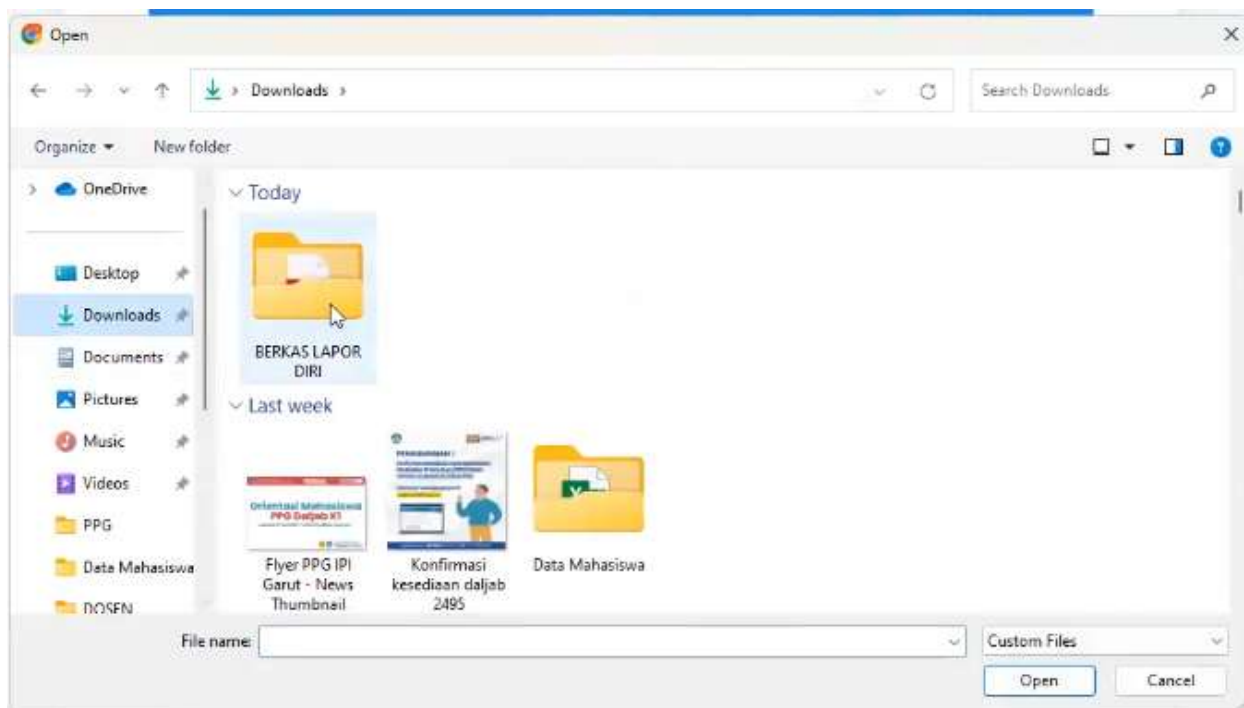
Open

Downloads ›

Search Downloads

Organize ▾ New folder

OneDrive

Desktop

Downloads

Documents

Pictures

Music

Videos

PPG

Data Mahasiswa

DOSEN

Today

BERKAS LAPOR DIRI

Last week

Orientasi Mahasiswa PPG Daljab KI

Flyer PPG IPI Garut - News Thumbnail

Konfirmasi kesediaan daljab 2495

Data Mahasiswa

File name:

Custom Files

Open

Cancel